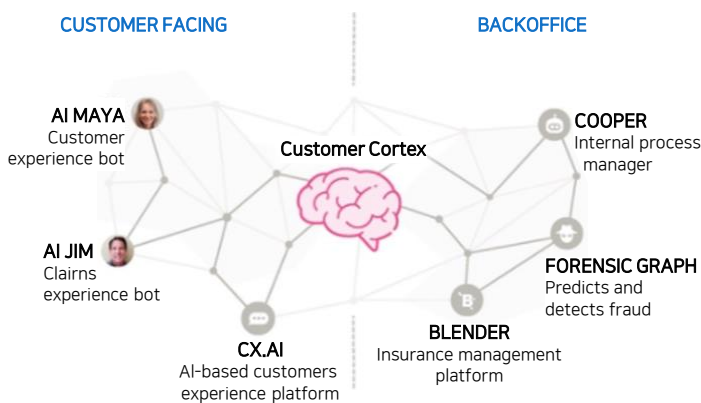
CUSTOMER FACING

BACKOFFICE

AI MAYA
Customer experience bot

Customer Cortex

COOPER
Internal process manager

AI JIM
Clairns experience bot

FORENSIC GRAPH
Predicts and detects fraud

CX.AI
AI-based customers experience platform

BLENDER
Insurance management platform